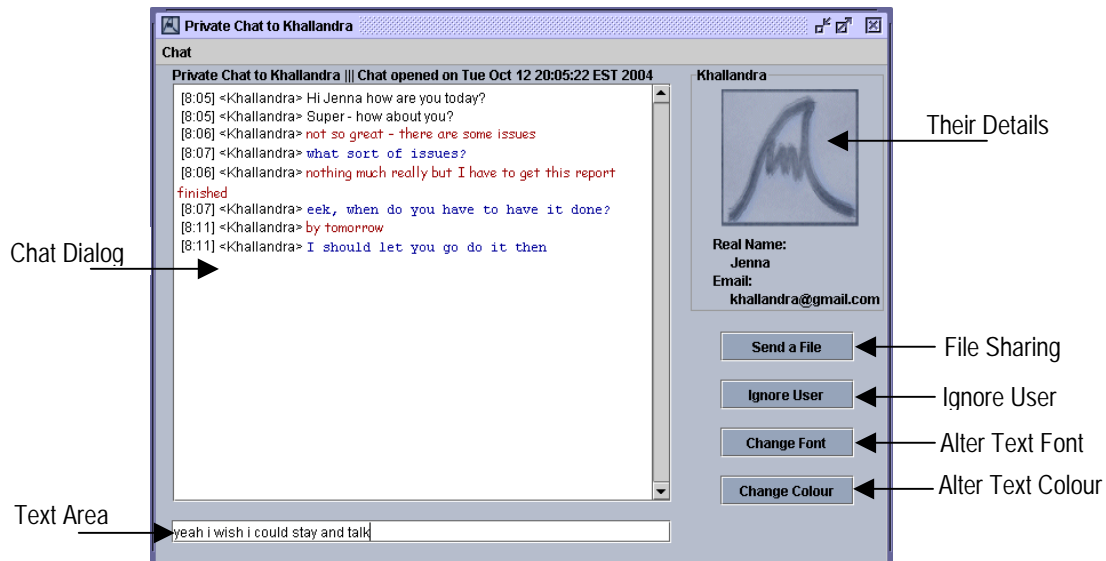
Private Chat to Khallandra

Chat

Private Chat to Khallandra ||| Chat opened on Tue Oct 12 20:05:22 EST 2004

[8:05] <Khallandra> Hi Jenna how are you today?
[8:05] <Khallandra> Super - how about you?
[8:06] <Khallandra> not so great - there are some issues
[8:07] <Khallandra> what sort of issues?
[8:06] <Khallandra> nothing much really but I have to get this report finished
[8:07] <Khallandra> eek, when do you have to have it done?
[8:11] <Khallandra> by tomorrow
[8:11] <Khallandra> I should let you go do it then

yeah i wish i could stay and talk

Khallandra

Real Name:
Jenna
Email:
khallandra@gmail.com

Send a File

Ignore User

Change Font

Change Colour

Their Details

Chat Dialog

File Sharing

Ignore User

Alter Text Font

Alter Text Colour

Text Area